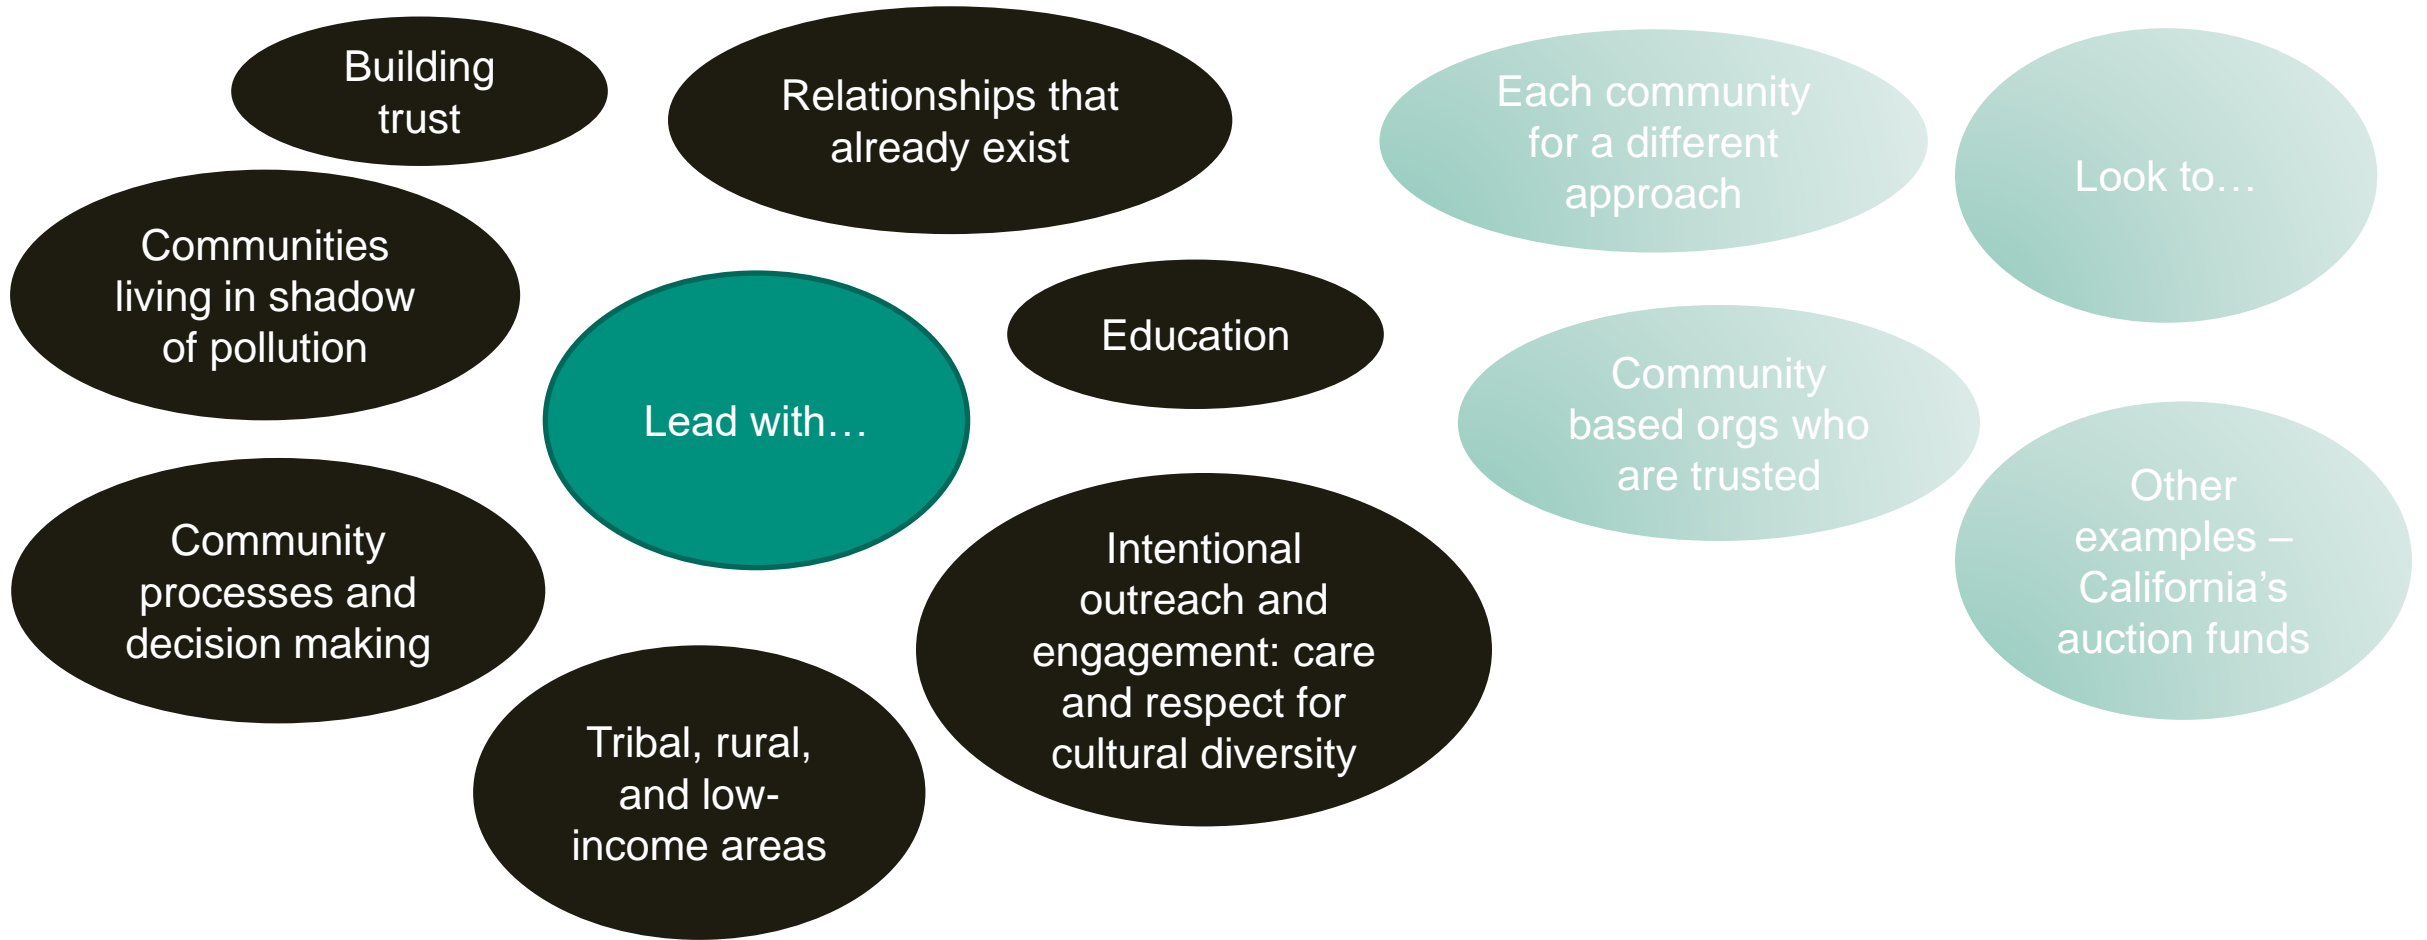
Building trust

Relationships that already exist

Each community for a different approach

Look to…

Communities living in shadow of pollution

Education

Lead with…

Community based orgs who are trusted

Other examples – California's auction funds

Community processes and decision making

Intentional outreach and engagement: care and respect for cultural diversity

Tribal, rural, and low-income areas